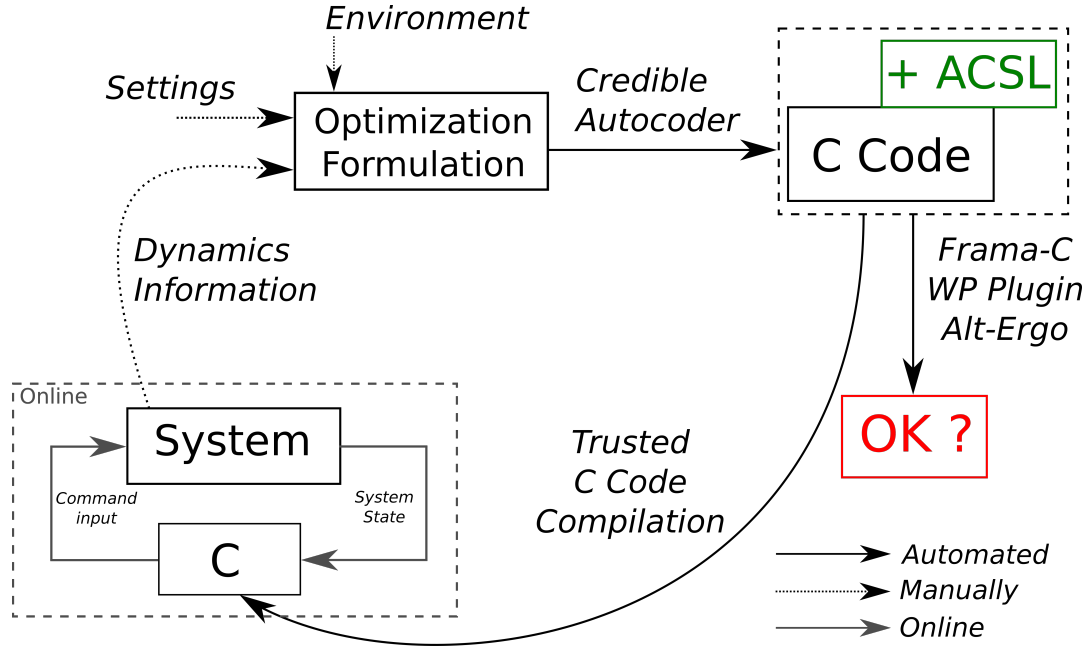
Environment

Settings

Optimization Formulation

Credible Autocoder

+ ACSL

C Code

Frama-C WP Plugin Alt-Ergo

Dynamics Information

OK ?

Online

System

Command input

System State

C

Trusted C Code Compilation

Automated

Manually

Online